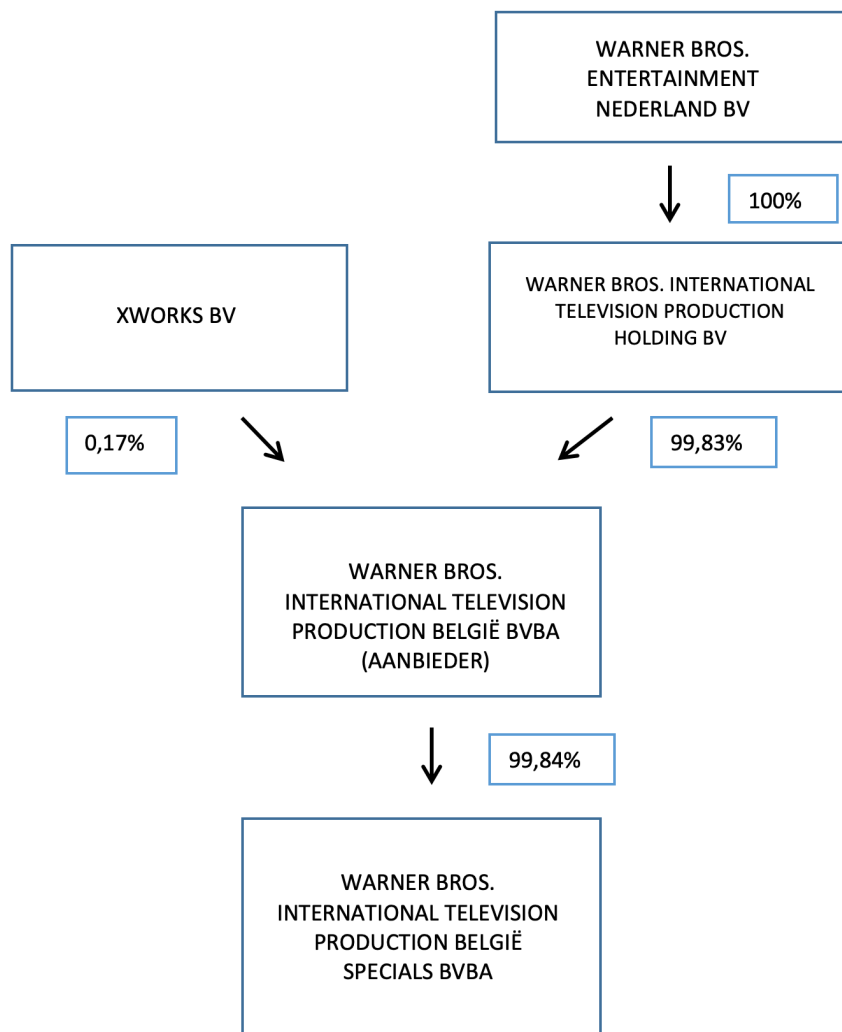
WARNER BROS. ENTERTAINMENT NEDERLAND BV

100%

XWORKS BV

WARNER BROS. INTERNATIONAL TELEVISION PRODUCTION HOLDING BV

0,17%

99,83%

WARNER BROS. INTERNATIONAL TELEVISION PRODUCTION BELGIË BVBA (AANBIEDER)

99,84%

WARNER BROS. INTERNATIONAL TELEVISION PRODUCTION BELGIË SPECIALS BVBA